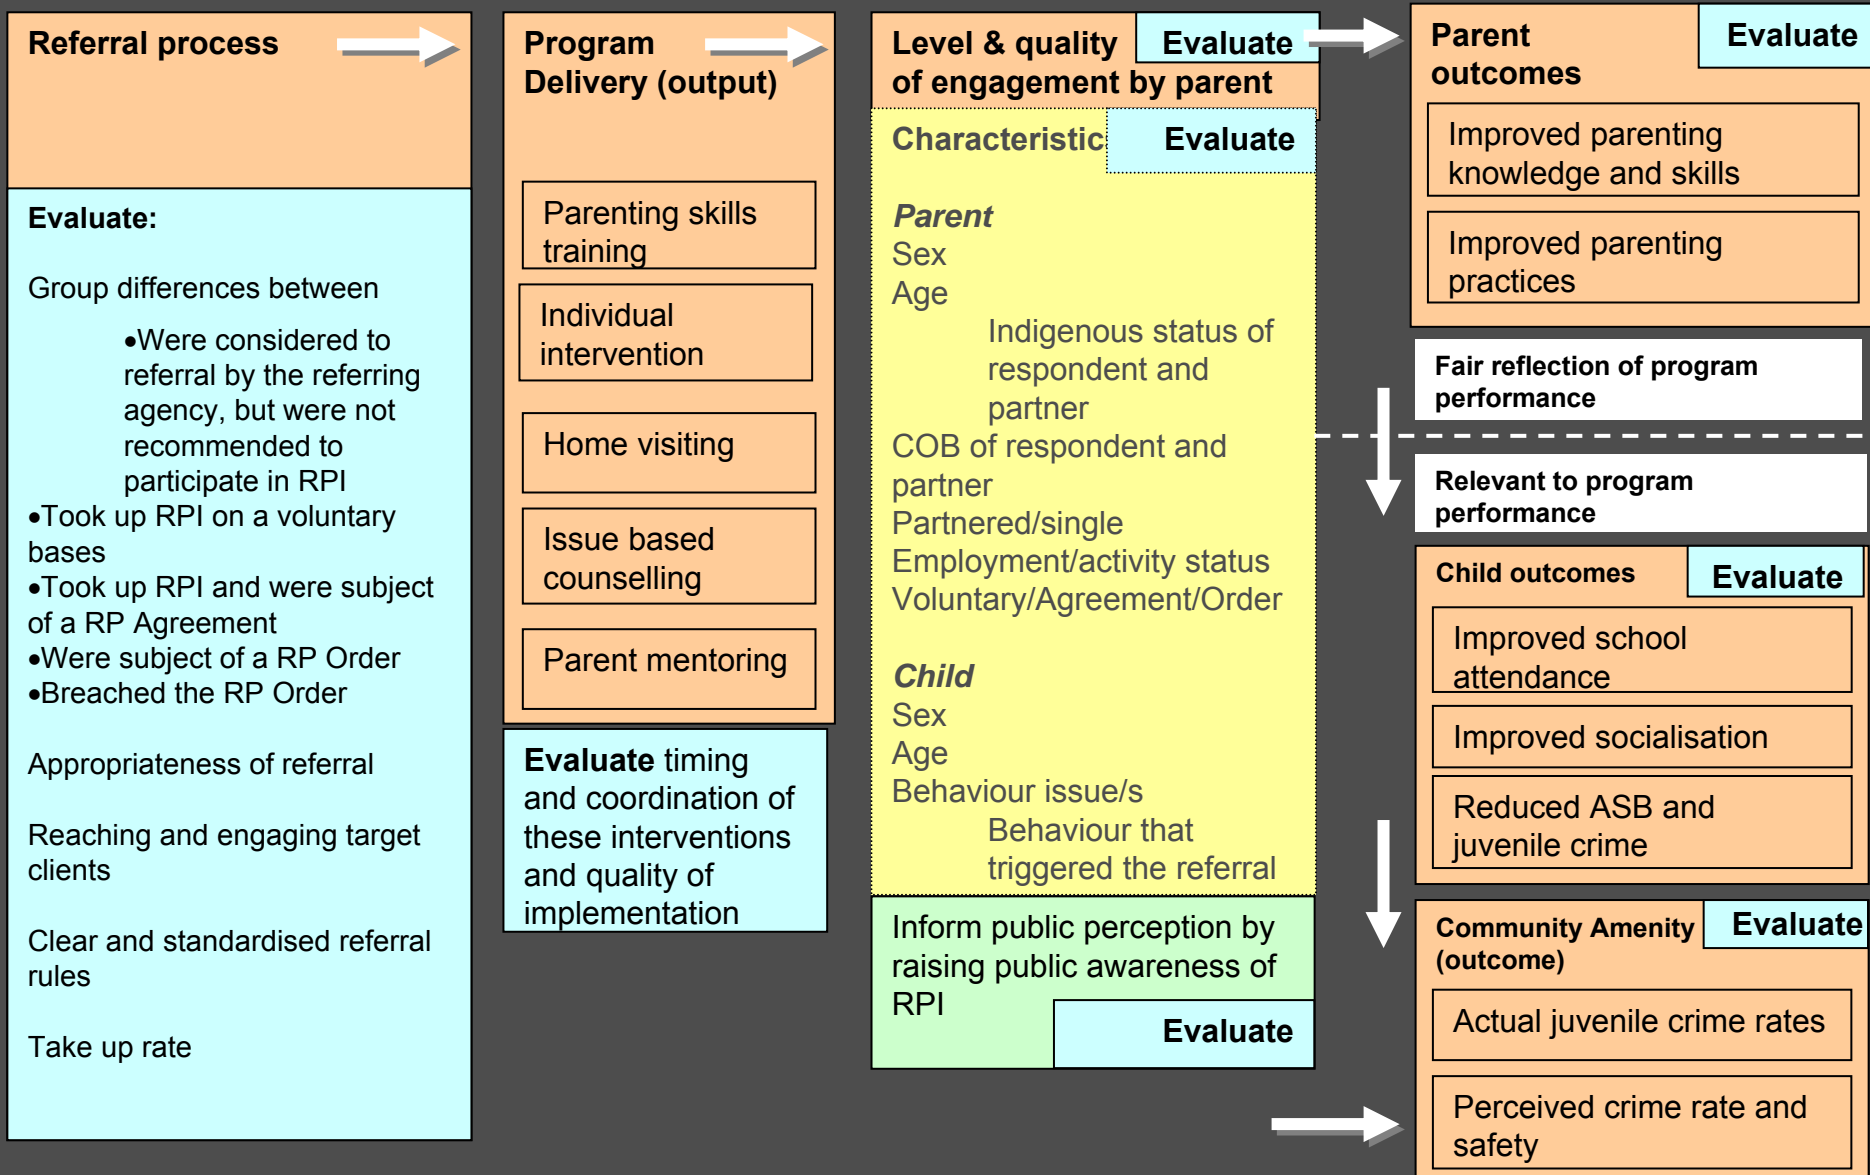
Referral process

Evaluate:

Group differences between

•Were considered to referral by the referring agency, but were not recommended to participate in RPI
•Took up RPI on a voluntary bases
•Took up RPI and were subject of a RP Agreement
•Were subject of a RP Order
•Breached the RP Order

Appropriateness of referral

Reaching and engaging target clients

Clear and standardised referral rules

Take up rate

Program Delivery (output)

Parenting skills training

Individual intervention

Home visiting

Issue based counselling

Parent mentoring

Evaluate timing and coordination of these interventions and quality of implementation

Level & quality of engagement by parent

Evaluate

Characteristic

Evaluate

Parent
Sex
Age
Indigenous status of respondent and partner
COB of respondent and partner
Partnered/single
Employment/activity status
Voluntary/Agreement/Order

Child
Sex
Age
Behaviour issue/s
Behaviour that triggered the referral

Inform public perception by raising public awareness of RPI

Evaluate

Parent outcomes

Evaluate

Improved parenting knowledge and skills

Improved parenting practices

Fair reflection of program performance

Relevant to program performance

Child outcomes

Evaluate

Improved school attendance

Improved socialisation

Reduced ASB and juvenile crime

Community Amenity (outcome)

Evaluate

Actual juvenile crime rates

Perceived crime rate and safety